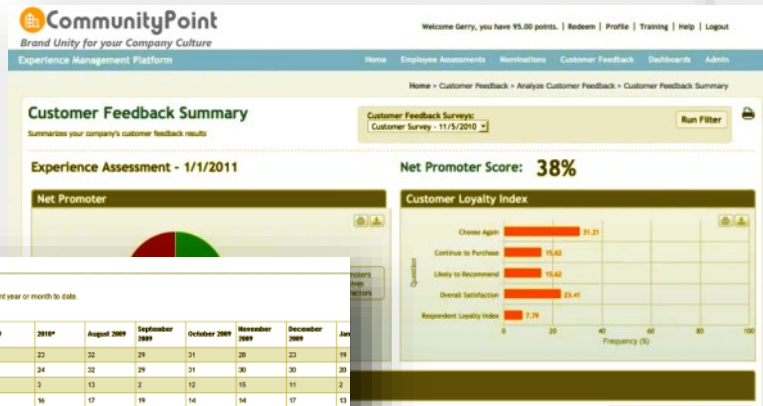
CommunityPoint
Brand Unity for your Company Culture

Welcome Gerry, you have 95.00 points. | Redeem | Profile | Training | Help | Logout

Experience Management Platform

Home Employee Assessments Nominations Customer Feedback Dashboards Admin

Home > Customer Feedback > Analyze Customer Feedback > Customer Feedback Summary

Customer Feedback Summary
Summarizes your company's customer feedback results

Customer Feedback Surveys:
Customer Survey - 11/5/2010

Run Filter

Experience Assessment - 1/1/2011

Net Promoter Score: 38%

Net Promoter

Customer Loyalty Index

Choose Again 31.21
Continue to Purchase 15.62
Likely to Recommend 15.62
Overall Satisfaction 23.41
Respondent Loyalty Index 7.79

Question

0 20 40 60 80 100
Frequency (%)

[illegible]moters
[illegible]ive
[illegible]ractors

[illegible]nt year or month to date.

| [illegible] | 2010* | August 2009 | September 2009 | October 2009 | November 2009 | December 2009 | Jan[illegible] |
|---|---|---|---|---|---|---|---|
| | 23 | 32 | 29 | 31 | 28 | 23 | 19 |
| | 24 | 32 | 29 | 31 | 30 | 20 | 24 |
| | 3 | 13 | 2 | 12 | 15 | 11 | 2 |
| | 16 | 17 | 19 | 14 | 14 | 17 | 16 |